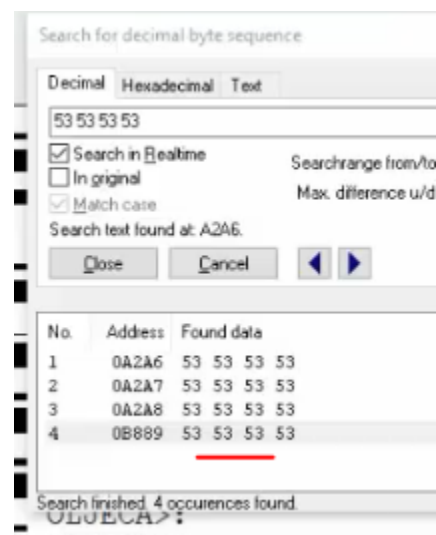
Search for decimal byte sequence

Decimal Hexadecimal Text

53 53 53 53

Search in Realtime
In original
Match case
Search text found at: A2A6.

Searchrange from/to
Max. difference u/d

Close Cancel

| No. | Address | Found data |
|---|---|---|
| 1 | 0A2A6 | 53 53 53 53 |
| 2 | 0A2A7 | 53 53 53 53 |
| 3 | 0A2A8 | 53 53 53 53 |
| 4 | 0B889 | 53 53 53 53 |

Search finished. 4 occurences found.

OLUECA>: